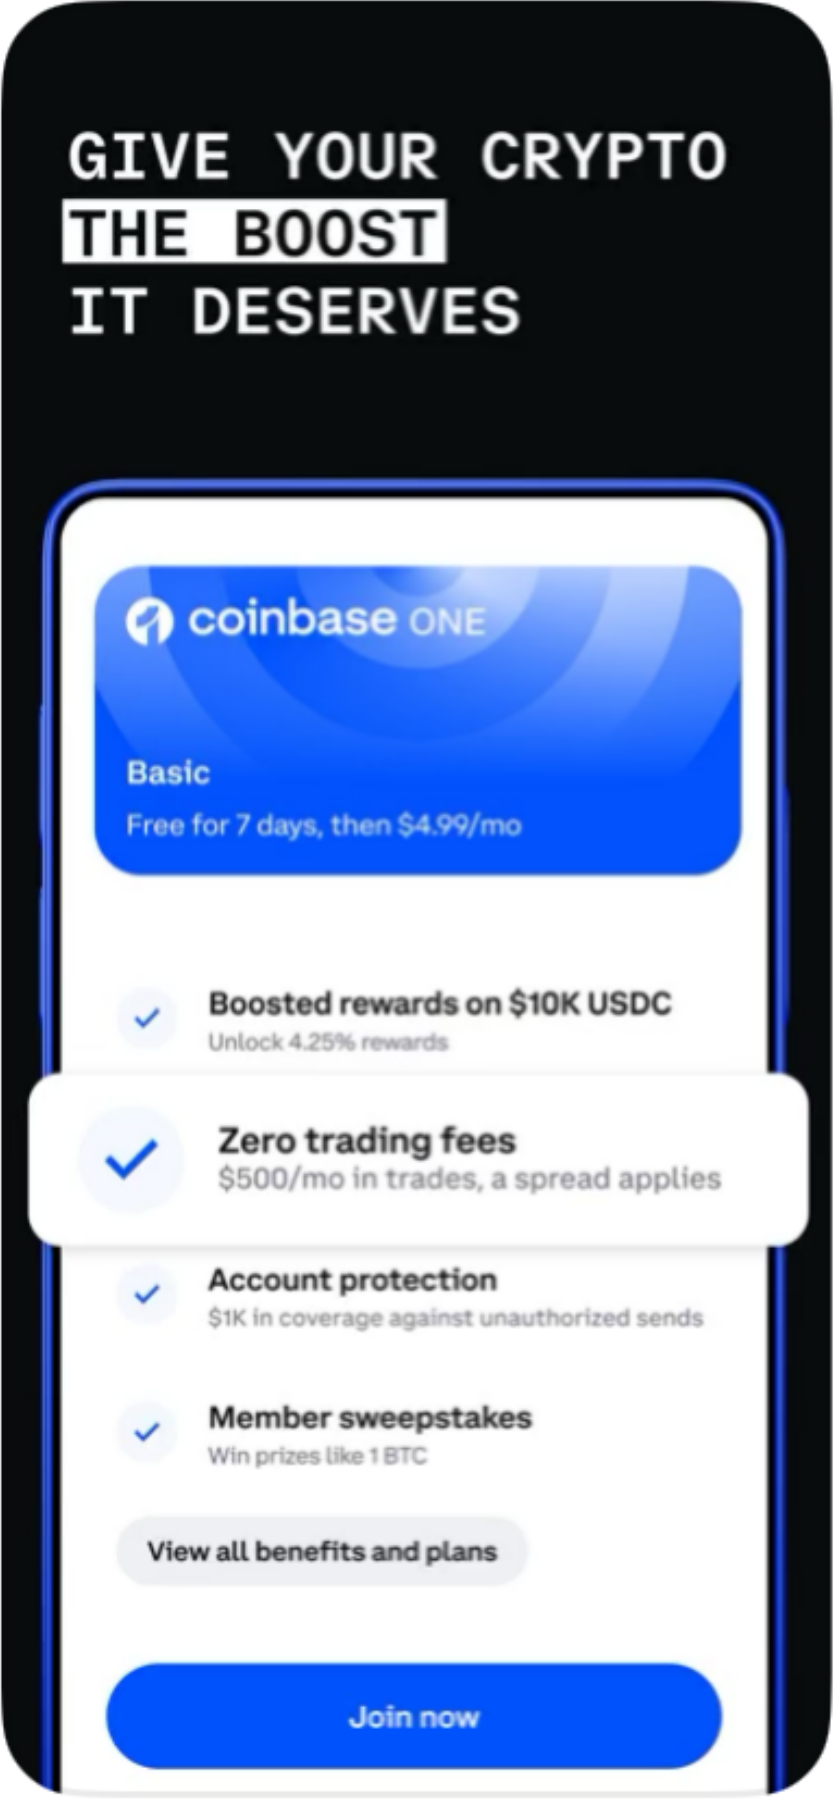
GIVE YOUR CRYPTO THE BOOST IT DESERVES

coinbase ONE

Basic
Free for 7 days, then $4.99/mo

Boosted rewards on $10K USDC
Unlock 4.25% rewards

Zero trading fees
$500/mo in trades, a spread applies

Account protection
$1K in coverage against unauthorized sends

Member sweepstakes
Win prizes like 1 BTC

View all benefits and plans

Join now